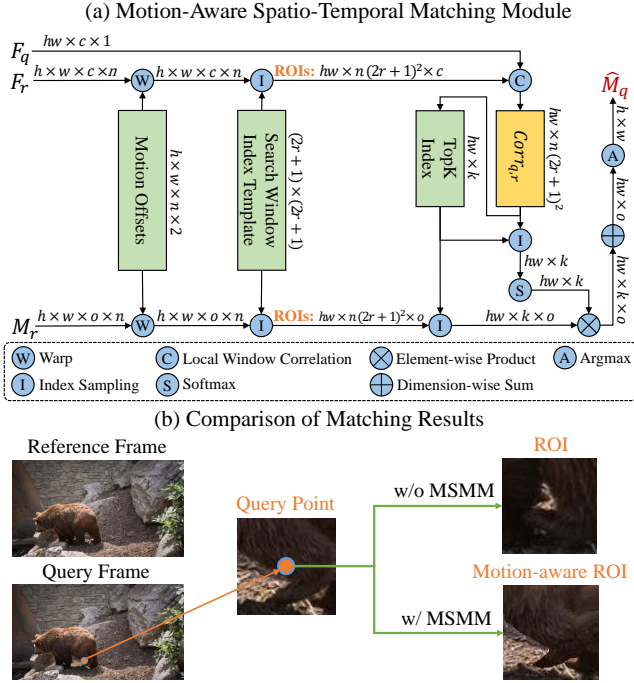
(a) Motion-Aware Spatio-Temporal Matching Module

$F_q$ $hw \times c \times 1$

$F_r$ $h \times w \times c \times n$ W $h \times w \times c \times n$ I ROIs: $hw \times n\,(2r+1)^2 \times c$ C

Motion Offsets $h \times w \times n \times 2$

Search Window Index Template $(2r+1) \times (2r+1)$

TopK Index $hw \times k$

$Corr_{q,r}$ $hw \times n\,(2r+1)^2$

I $hw \times k$ S $hw \times k$

$\widehat{M}_q$ $h \times w$ A $hw \times o$ $hw \times k \times o$

$M_r$ $h \times w \times o \times n$ W $h \times w \times o \times n$ I ROIs: $hw \times n\,(2r+1)^2 \times o$ I $hw \times k \times o$

W Warp C Local Window Correlation Element-wise Product A Argmax
I Index Sampling S Softmax Dimension-wise Sum

(b) Comparison of Matching Results

Reference Frame

Query Frame

Query Point

w/o MSMM

w/ MSMM

ROI

Motion-aware ROI